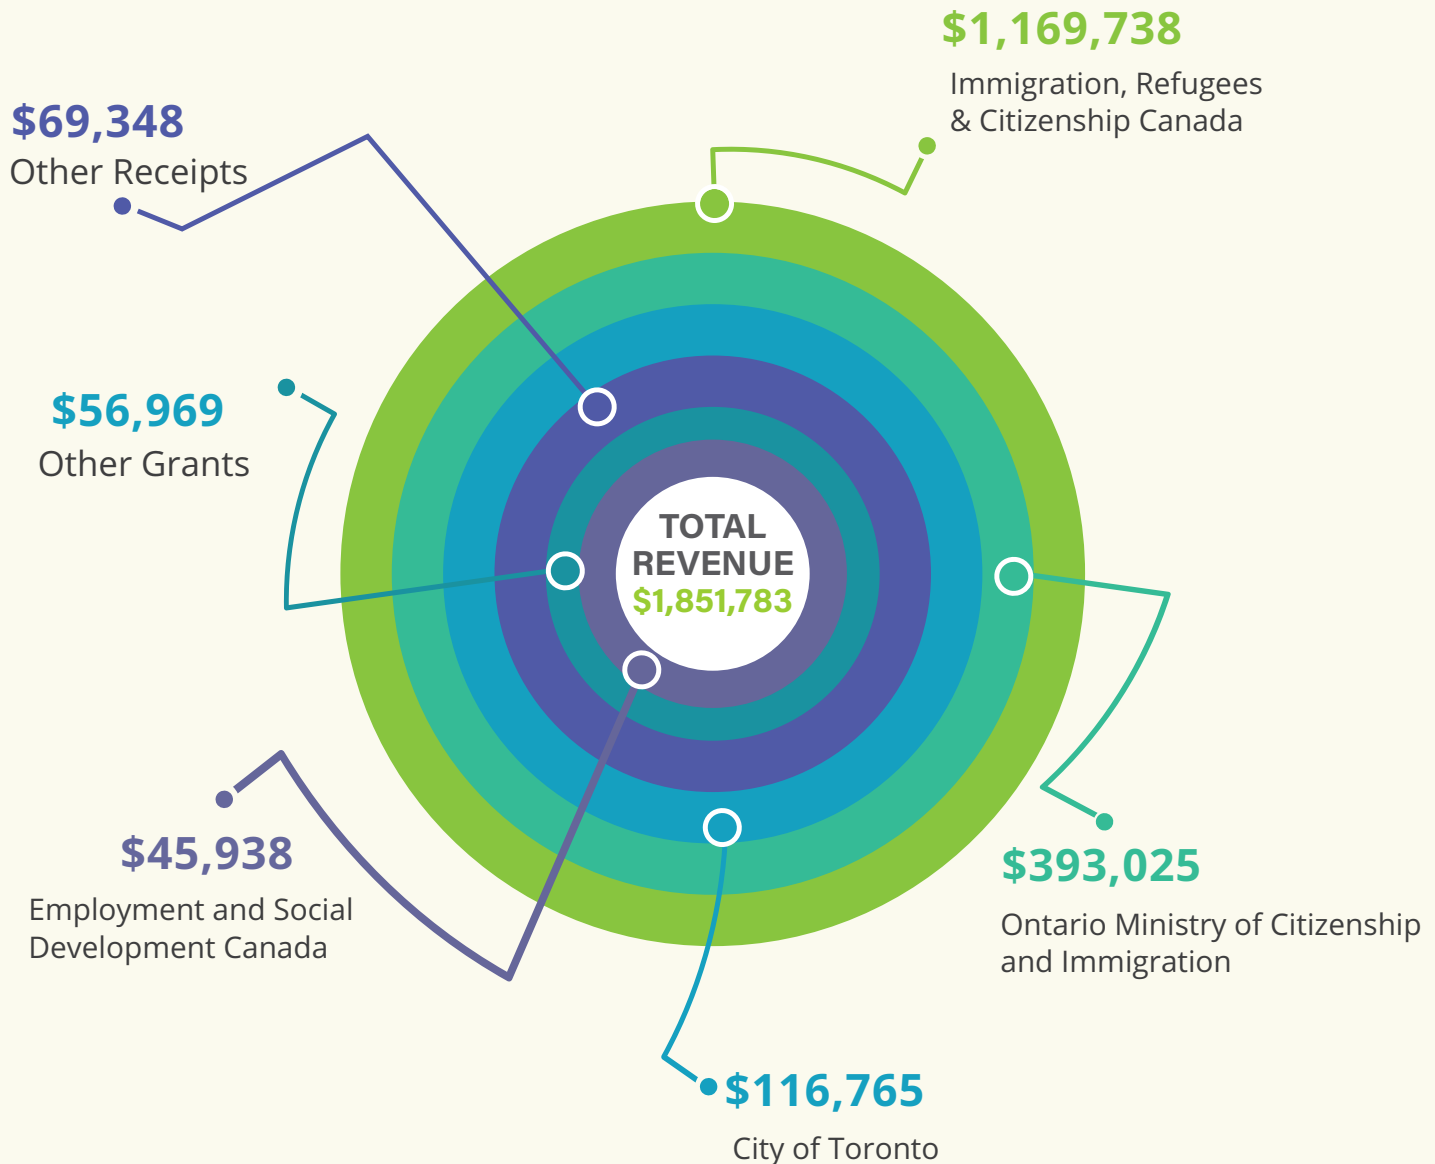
$1,169,738
Immigration, Refugees & Citizenship Canada

$69,348
Other Receipts

$56,969
Other Grants

TOTAL REVENUE
$1,851,783

$393,025
Ontario Ministry of Citizenship and Immigration

$45,938
Employment and Social Development Canada

$116,765
City of Toronto